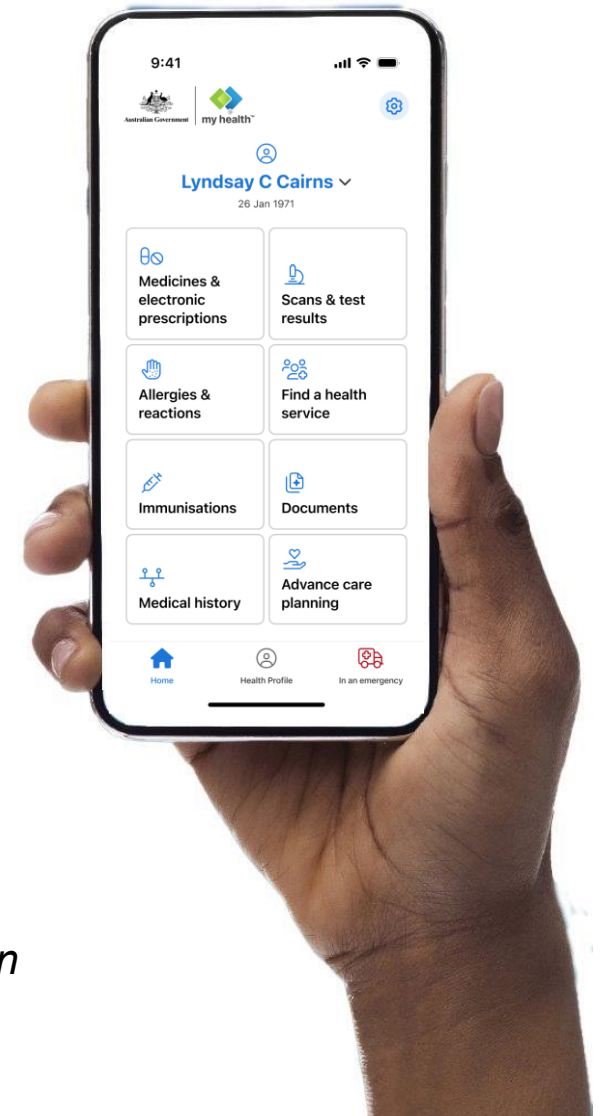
9:41

Australian Government | my health

Lyndsay C Cairns

26 Jan 1971

Medicines & electronic prescriptions

Scans & test results

Allergies & reactions

Find a health service

Immunisations

Documents

Medical history

Advance care planning

Home

Health Profile

In an emergency

n